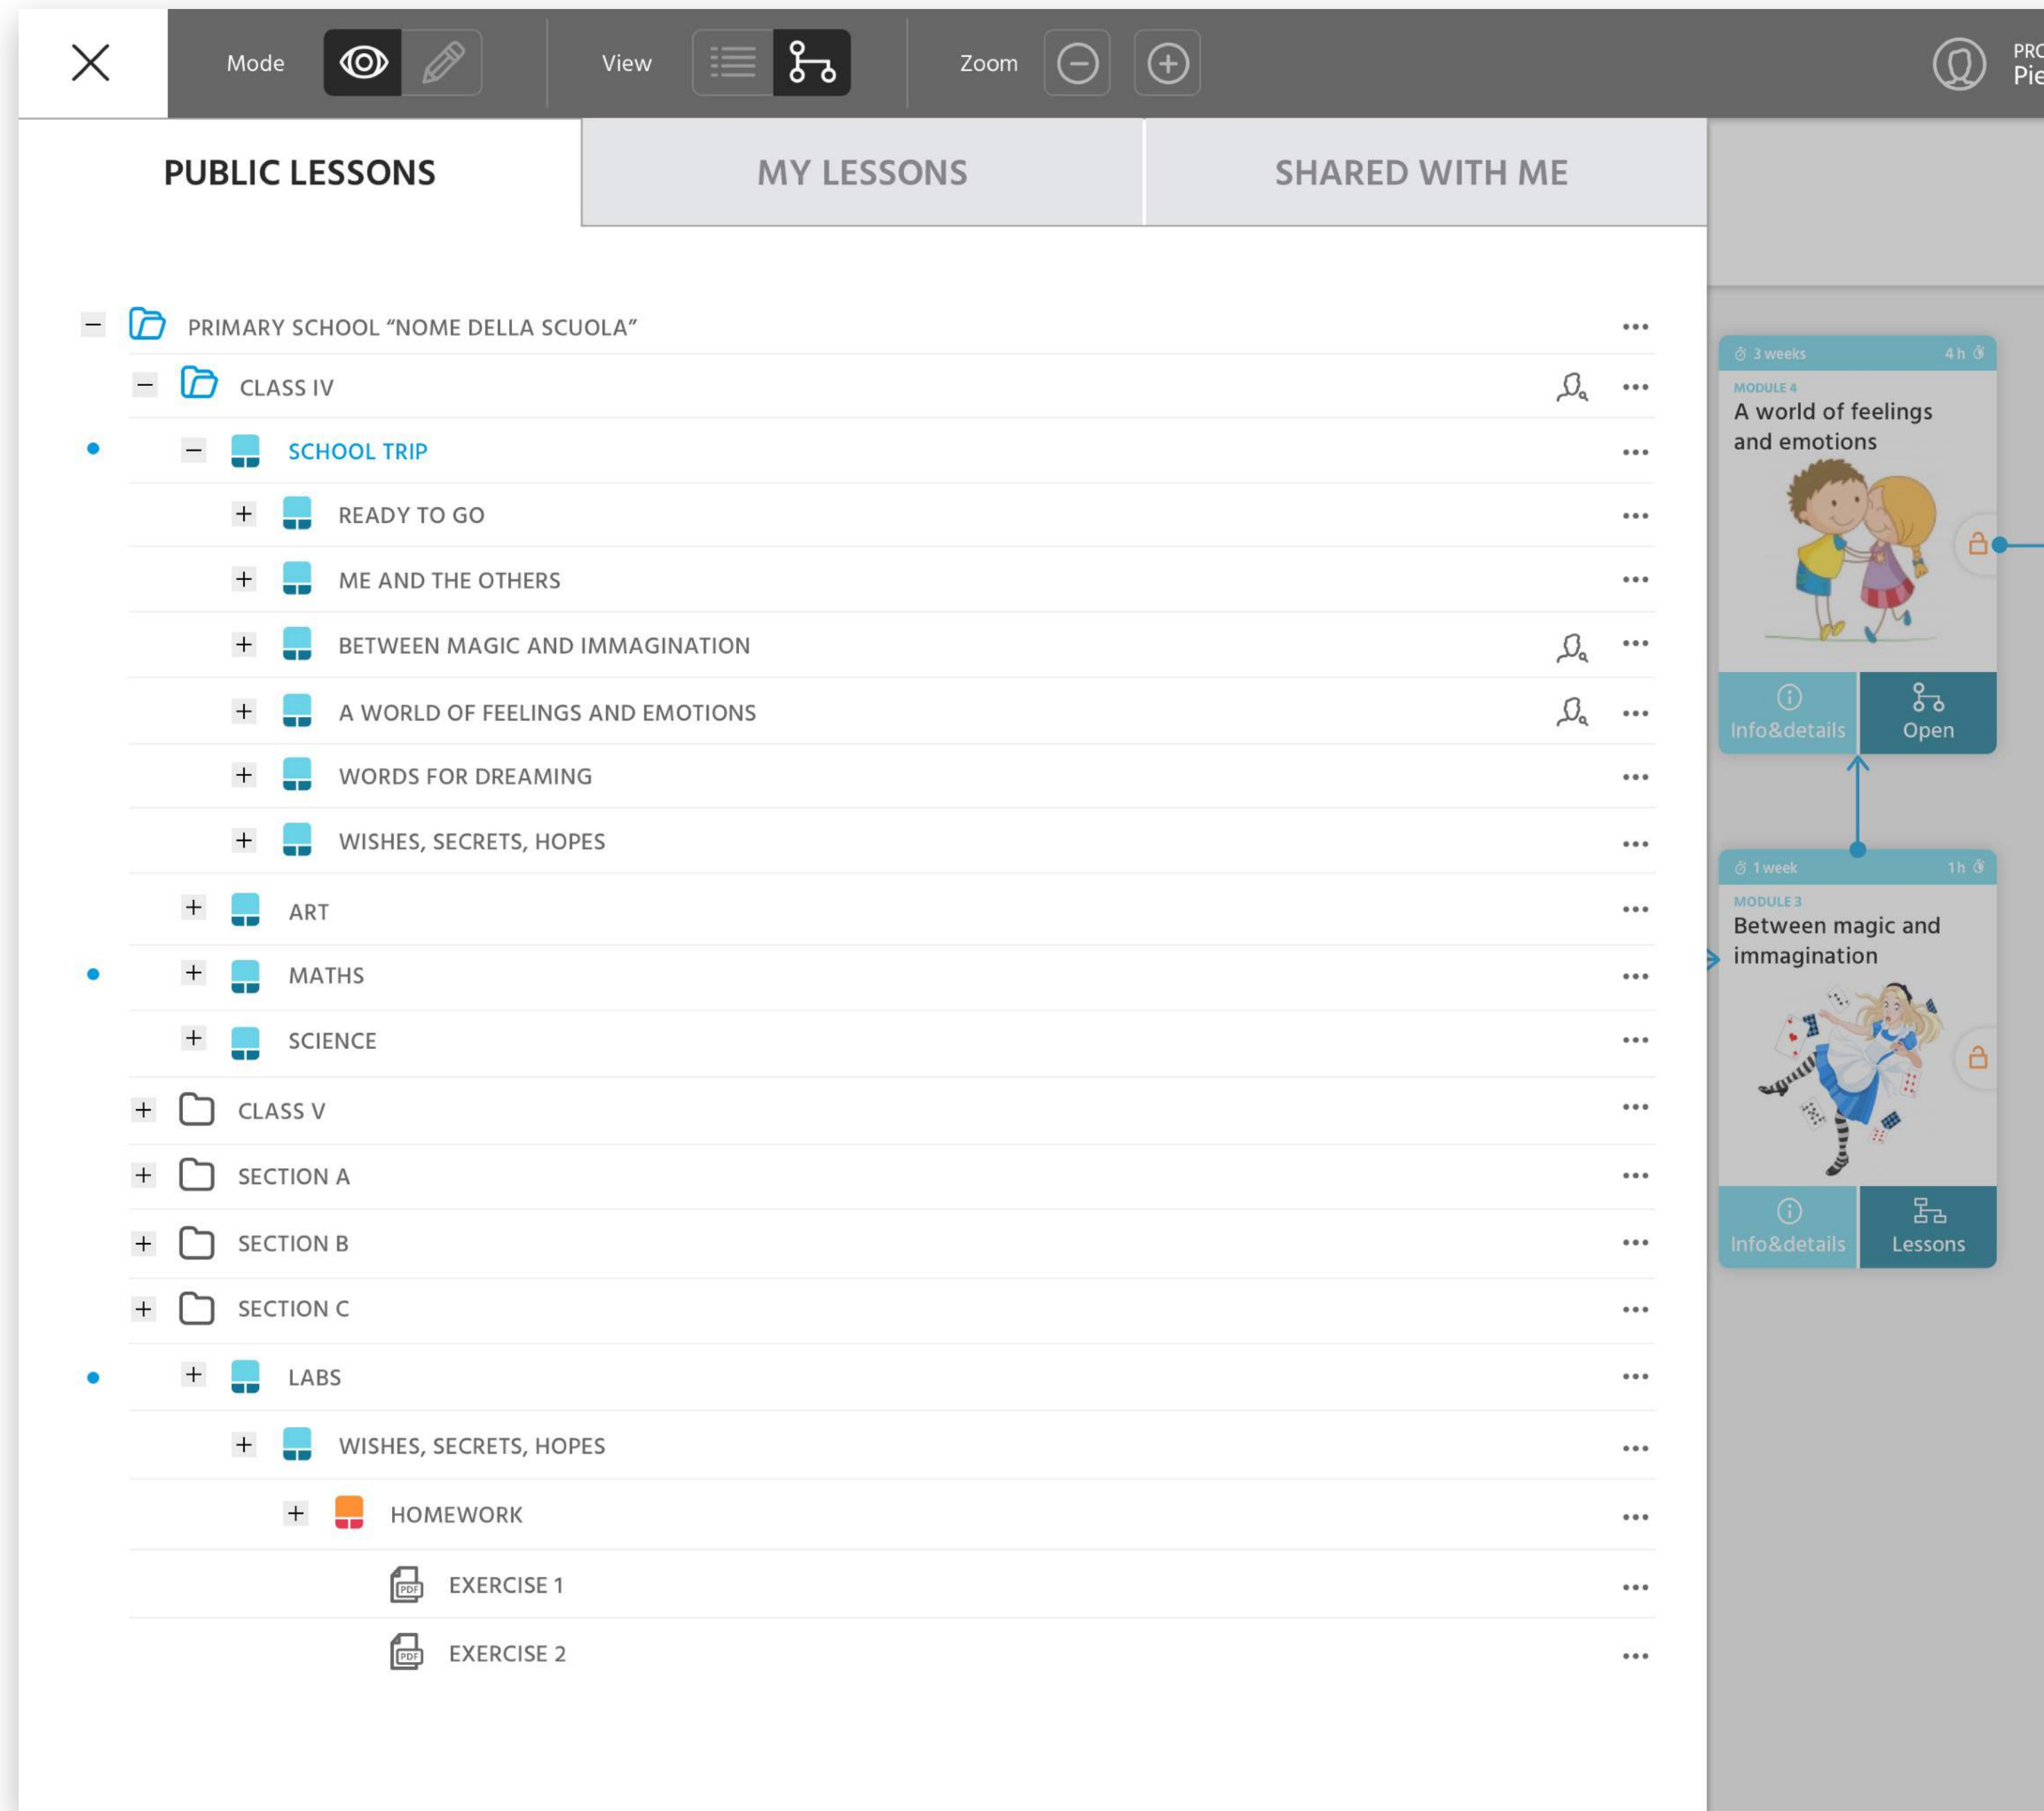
Mode View Zoom

PRC
Pie

PUBLIC LESSONS
MY LESSONS
SHARED WITH ME

PRIMARY SCHOOL "NOME DELLA SCUOLA"
CLASS IV
SCHOOL TRIP
READY TO GO
ME AND THE OTHERS
BETWEEN MAGIC AND IMMAGINATION
A WORLD OF FEELINGS AND EMOTIONS
WORDS FOR DREAMING
WISHES, SECRETS, HOPES
ART
MATHS
SCIENCE
CLASS V
SECTION A
SECTION B
SECTION C
LABS
WISHES, SECRETS, HOPES
HOMEWORK
EXERCISE 1
EXERCISE 2

3 weeks 4 h
MODULE 4
A world of feelings and emotions
Info&details Open

1 week 1h
MODULE 3
Between magic and immagination
Info&details Lessons